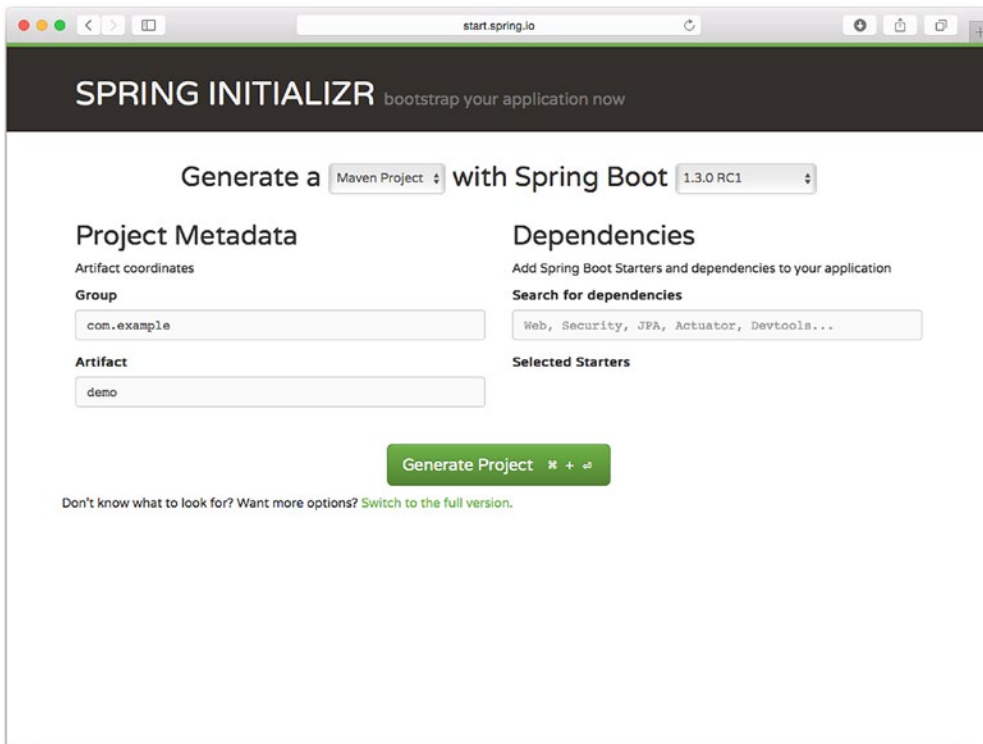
start.spring.io

SPRING INITIALIZR bootstrap your application now

Generate a Maven Project with Spring Boot 1.3.0 RC1

Project Metadata

Artifact coordinates

Group

com.example

Artifact

demo

Dependencies

Add Spring Boot Starters and dependencies to your application

Search for dependencies

Web, Security, JPA, Actuator, Devtools...

Selected Starters

Generate Project ⌘ + ⏎

Don't know what to look for? Want more options? Switch to the full version.